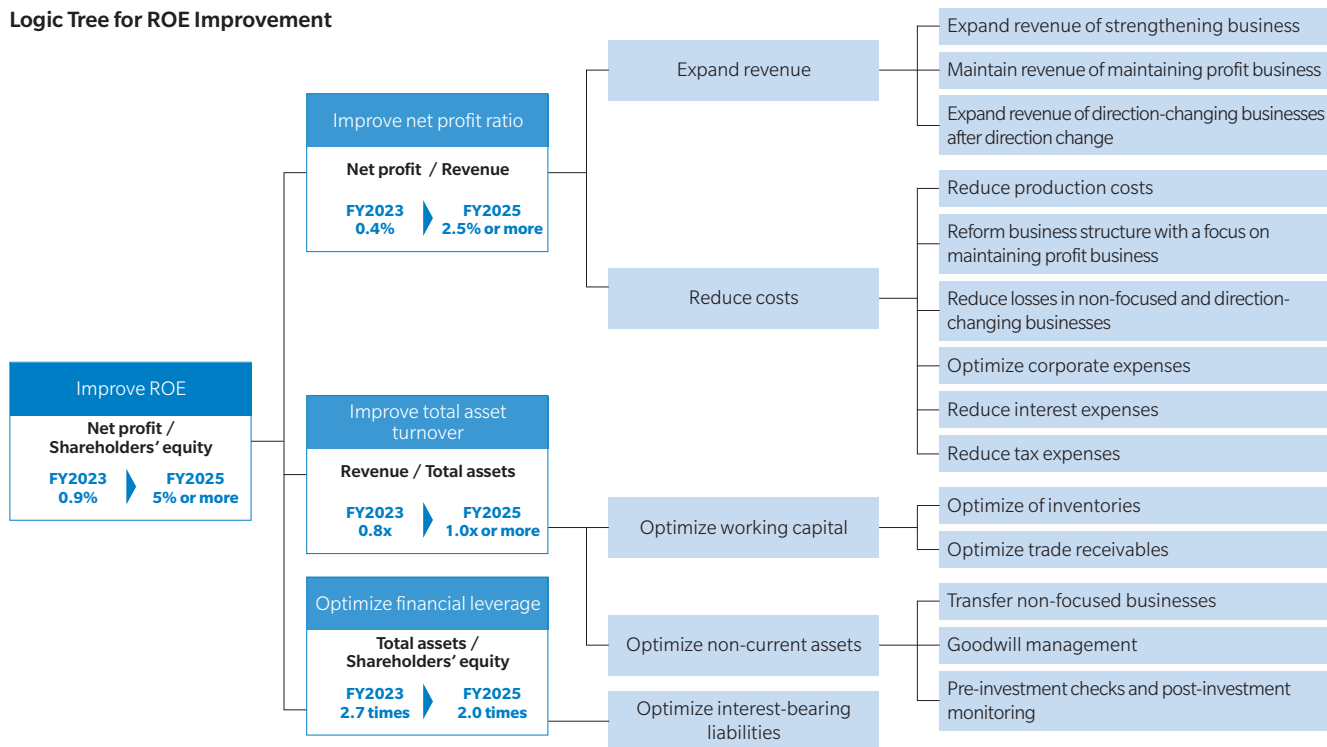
Logic Tree for ROE Improvement

Improve ROE
Net profit / Shareholders' equity
FY2023 0.9%
FY2025 5% or more

Improve net profit ratio
Net profit / Revenue
FY2023 0.4%
FY2025 2.5% or more

Improve total asset turnover
Revenue / Total assets
FY2023 0.8x
FY2025 1.0x or more

Optimize financial leverage
Total assets / Shareholders' equity
FY2023 2.7 times
FY2025 2.0 times

Expand revenue

Reduce costs

Optimize working capital

Optimize non-current assets

Optimize interest-bearing liabilities

Expand revenue of strengthening business

Maintain revenue of maintaining profit business

Expand revenue of direction-changing businesses after direction change

Reduce production costs

Reform business structure with a focus on maintaining profit business

Reduce losses in non-focused and direction-changing businesses

Optimize corporate expenses

Reduce interest expenses

Reduce tax expenses

Optimize of inventories

Optimize trade receivables

Transfer non-focused businesses

Goodwill management

Pre-investment checks and post-investment monitoring